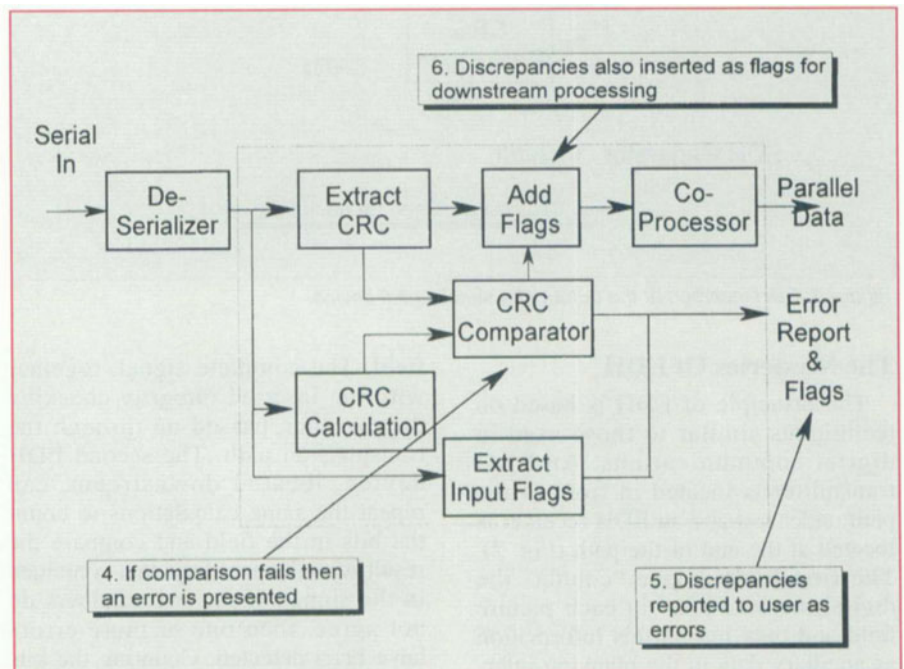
6. Discrepancies also inserted as flags for downstream processing

Serial In

De-Serializer

Extract CRC

Add Flags

Co-Processor

Parallel Data

CRC Comparator

Error Report & Flags

CRC Calculation

Extract Input Flags

4. If comparison fails then an error is presented

5. Discrepancies reported to user as errors